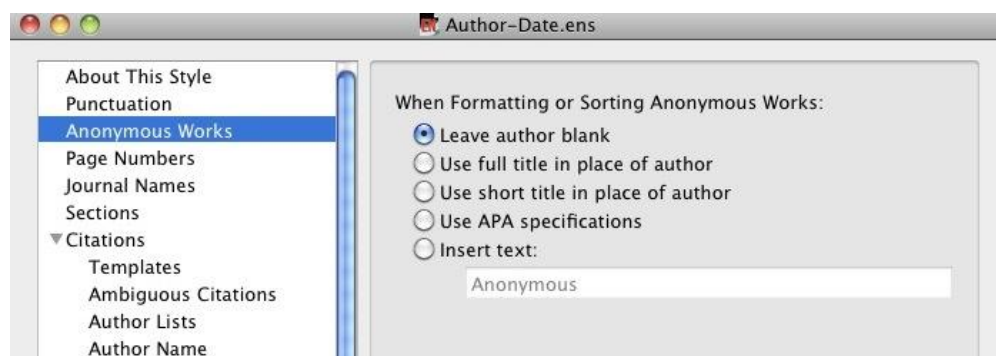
Author-Date.ens

About This Style
Punctuation
Anonymous Works
Page Numbers
Journal Names
Sections
Citations
Templates
Ambiguous Citations
Author Lists
Author Name

When Formatting or Sorting Anonymous Works:
Leave author blank
Use full title in place of author
Use short title in place of author
Use APA specifications
Insert text:
Anonymous